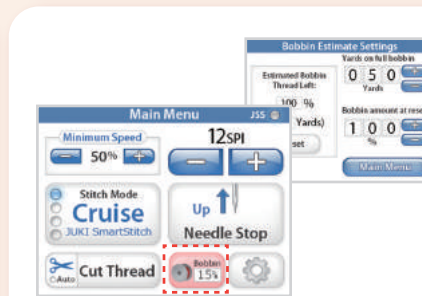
Bobbin Estimate Settings

Yards on full bobbin

Estimated Bobbin Thread Left:

0 5 0

Yards

100 %

Yards)

Bobbin amount at rese

set

1 0 0

%

Main Menu

Main Menu

JSS

Minimum Speed

12SPI

50%

Stitch Mode

Cruise

JUKI SmartStitch

Up

Needle Stop

Cut Thread

Auto

Bobbin

15%